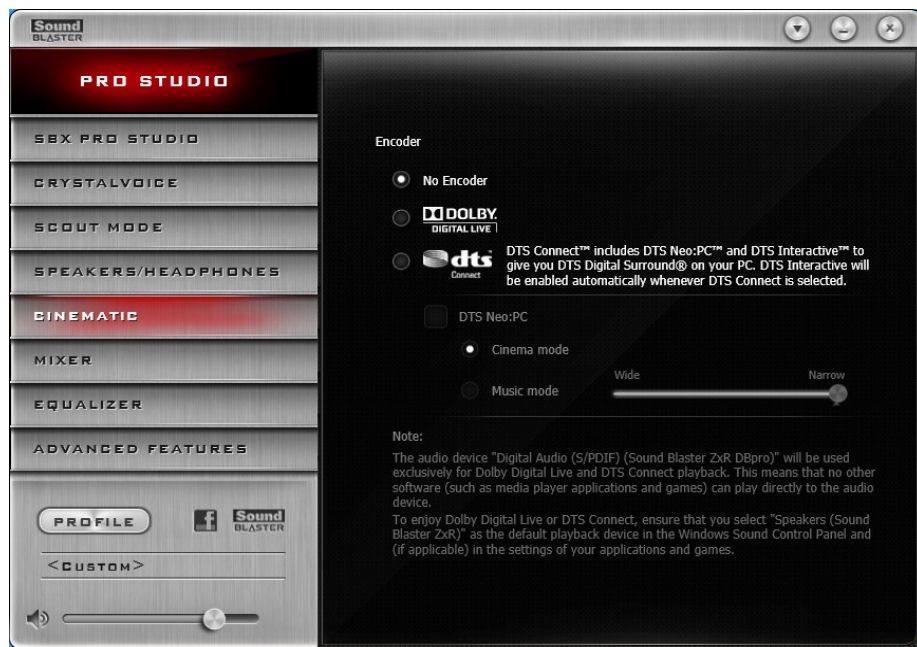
Sound BLASTER

PRO STUDIO

SBX PRO STUDIO

CRYSTALVOICE

SCOUT MODE

SPEAKERS/HEADPHONES

CINEMATIC

MIXER

EQUALIZER

ADVANCED FEATURES

PROFILE

Sound BLASTER

<CUSTOM>

Encoder

No Encoder

DOLBY. DIGITAL LIVE

dts Connect

DTS Connect™ includes DTS Neo:PC™ and DTS Interactive™ to give you DTS Digital Surround® on your PC. DTS Interactive will be enabled automatically whenever DTS Connect is selected.

DTS Neo:PC

Cinema mode

Music mode

Wide

Narrow

Note:

The audio device "Digital Audio (S/PDIF) (Sound Blaster ZxR DBpro)" will be used exclusively for Dolby Digital Live and DTS Connect playback. This means that no other software (such as media player applications and games) can play directly to the audio device.

To enjoy Dolby Digital Live or DTS Connect, ensure that you select "Speakers (Sound Blaster ZxR)" as the default playback device in the Windows Sound Control Panel and (if applicable) in the settings of your applications and games.